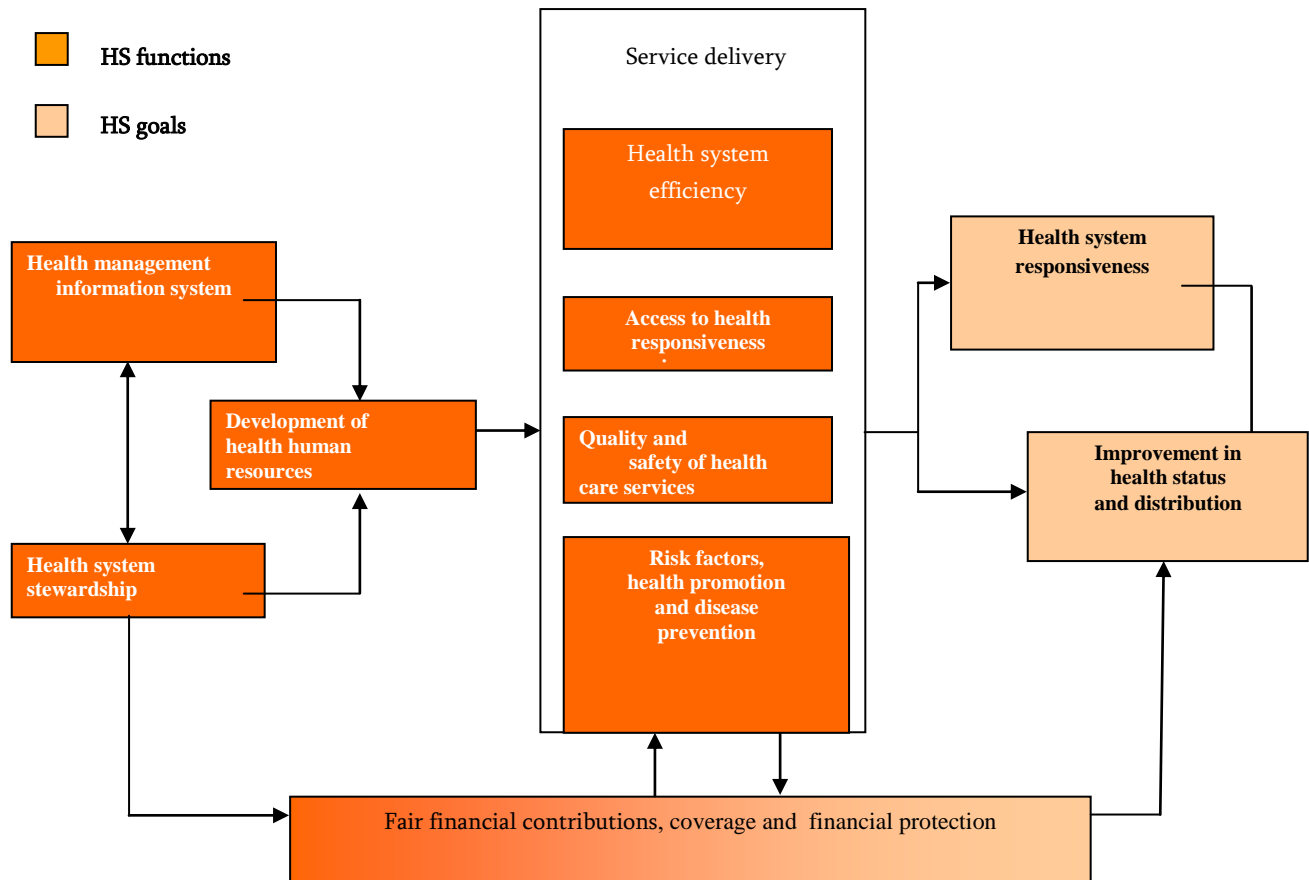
HS functions

HS goals

Service delivery

Health system efficiency

Access to health responsiveness

Quality and safety of health care services

Risk factors, health promotion and disease prevention

Health management information system

Development of health human resources

Health system stewardship

Health system responsiveness

Improvement in health status and distribution

Fair financial contributions, coverage and financial protection